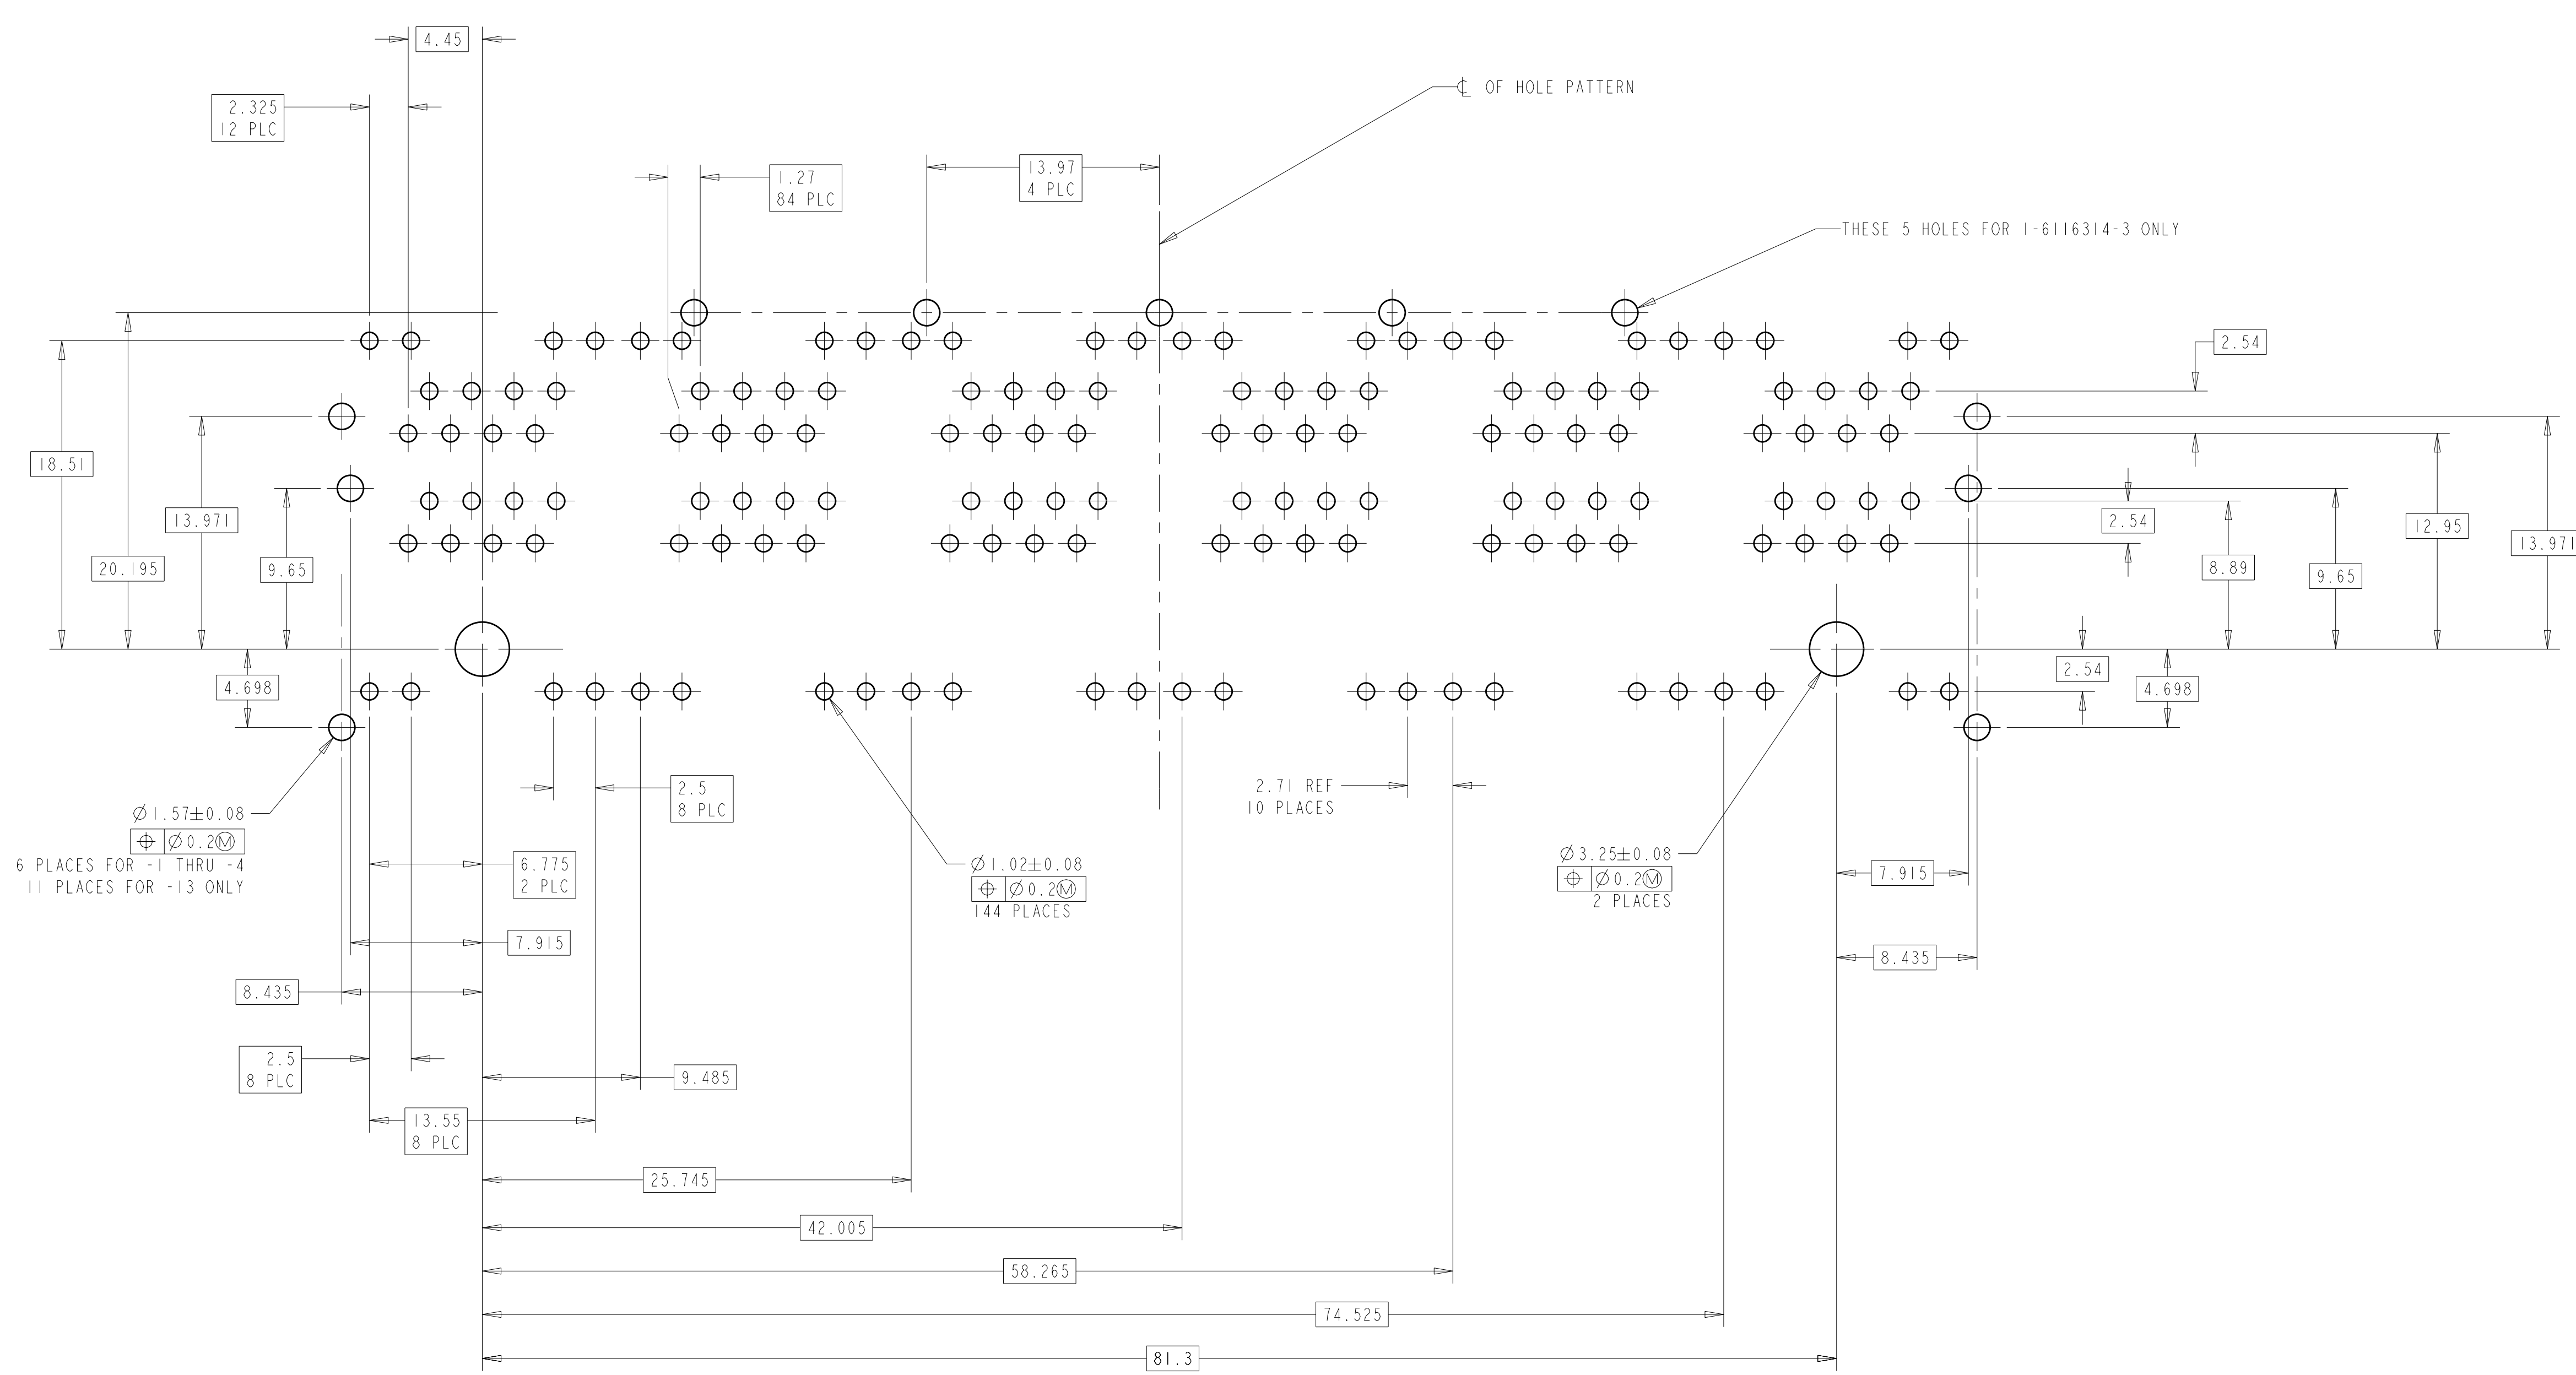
4.45

2.325
12 PLC

℄ OF HOLE PATTERN

1.27
84 PLC

13.97
4 PLC

THESE 5 HOLES FOR 1-6116314-3 ONLY

2.54

18.51

20.195

13.971

9.65

2.54

8.89

9.65

12.95

13.971

4.698

2.54

4.698

$\varnothing 1.57\pm0.08$
$\oplus$ | $\varnothing 0.2$Ⓜ
6 PLACES FOR -1 THRU -4
11 PLACES FOR -13 ONLY

2.5
8 PLC

2.71 REF
10 PLACES

$\varnothing 1.02\pm0.08$
$\oplus$ | $\varnothing 0.2$Ⓜ
144 PLACES

$\varnothing 3.25\pm0.08$
$\oplus$ | $\varnothing 0.2$Ⓜ
2 PLACES

6.775
2 PLC

7.915

7.915

8.435

8.435

2.5
8 PLC

9.485

13.55
8 PLC

25.745

42.005

58.265

74.525

81.3